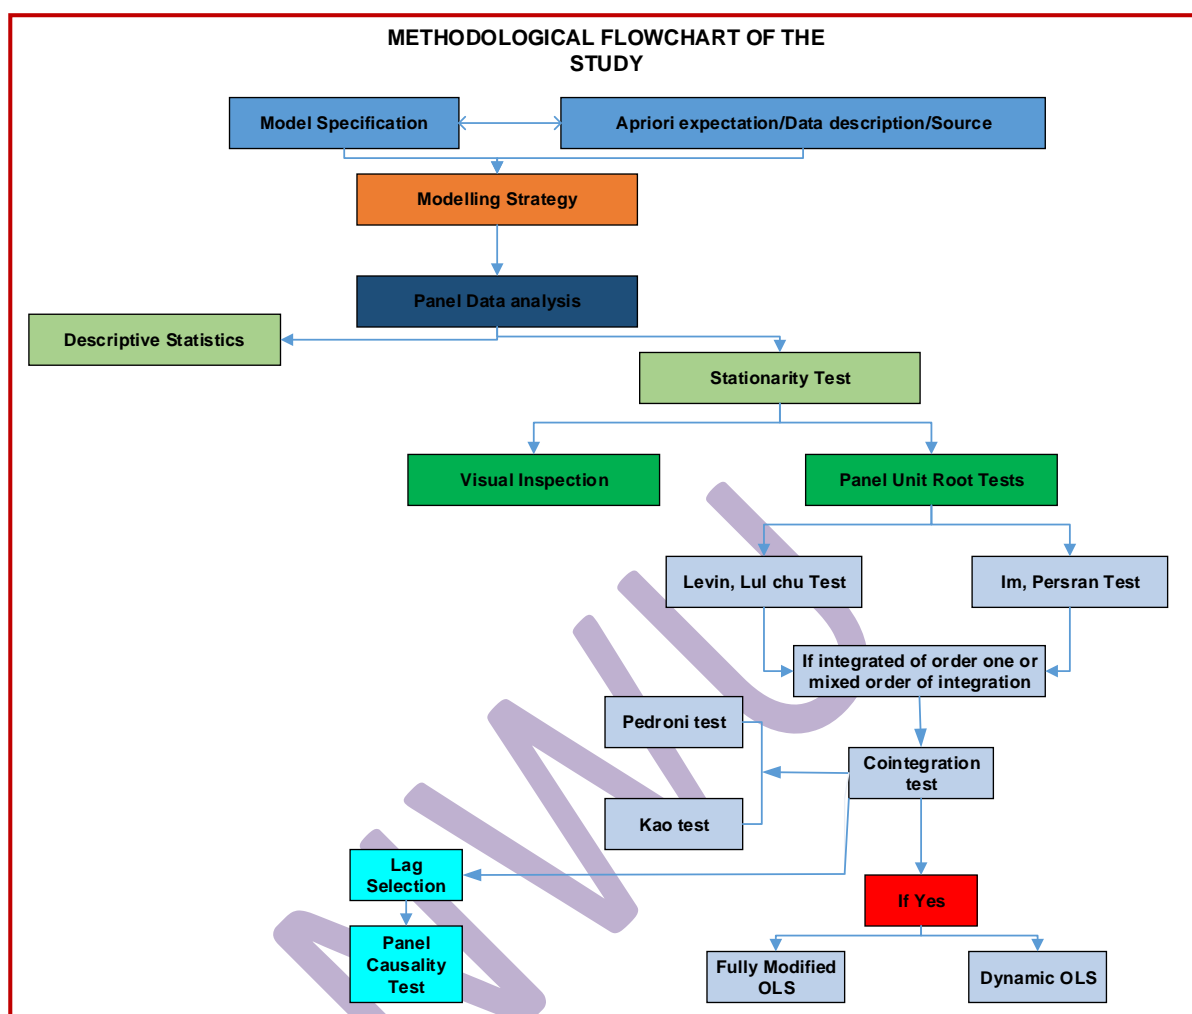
METHODOLOGICAL FLOWCHART OF THE STUDY

Model Specification

Apriori expectation/Data description/Source

Modelling Strategy

Panel Data analysis

Descriptive Statistics

Stationarity Test

Visual Inspection

Panel Unit Root Tests

Levin, Lul chu Test

Im, Persran Test

If integrated of order one or mixed order of integration

Pedroni test

Cointegration test

Kao test

Lag Selection

If Yes

Panel Causality Test

Fully Modified OLS

Dynamic OLS